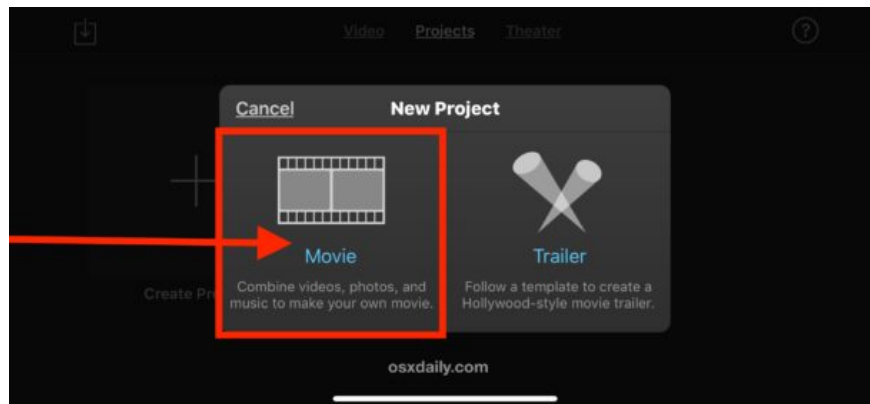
Video Projects Theater

Cancel New Project

Movie
Combine videos, photos, and music to make your own movie.

Trailer
Follow a template to create a Hollywood-style movie trailer.

Create Pr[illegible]

osxdaily.com